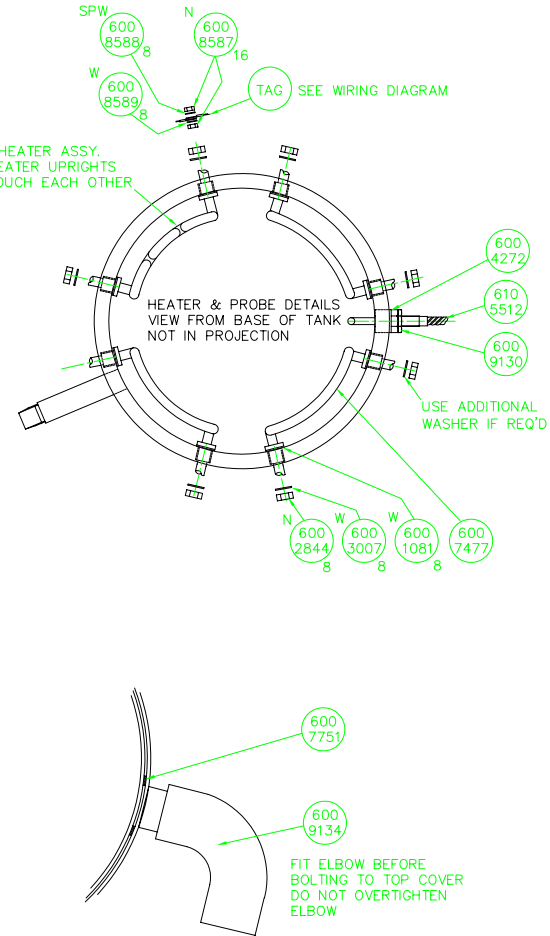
SPW
600
8588
8

N
600
8587
16

W
600
8589
8

TAG SEE WIRING DIAGRAM

HEATER ASSY.
EATER UPRIGHTS
OUCH EACH OTHER

600
4272

610
5512

600
9130

HEATER & PROBE DETAILS
VIEW FROM BASE OF TANK
NOT IN PROJECTION

USE ADDITIONAL
WASHER IF REQ'D

N
600
2844
8

W
600
3007
8

W
600
1081
8

600
7477

600
7751

600
9134

FIT ELBOW BEFORE
BOLTING TO TOP COVER
DO NOT OVERTIGHTEN
ELBOW